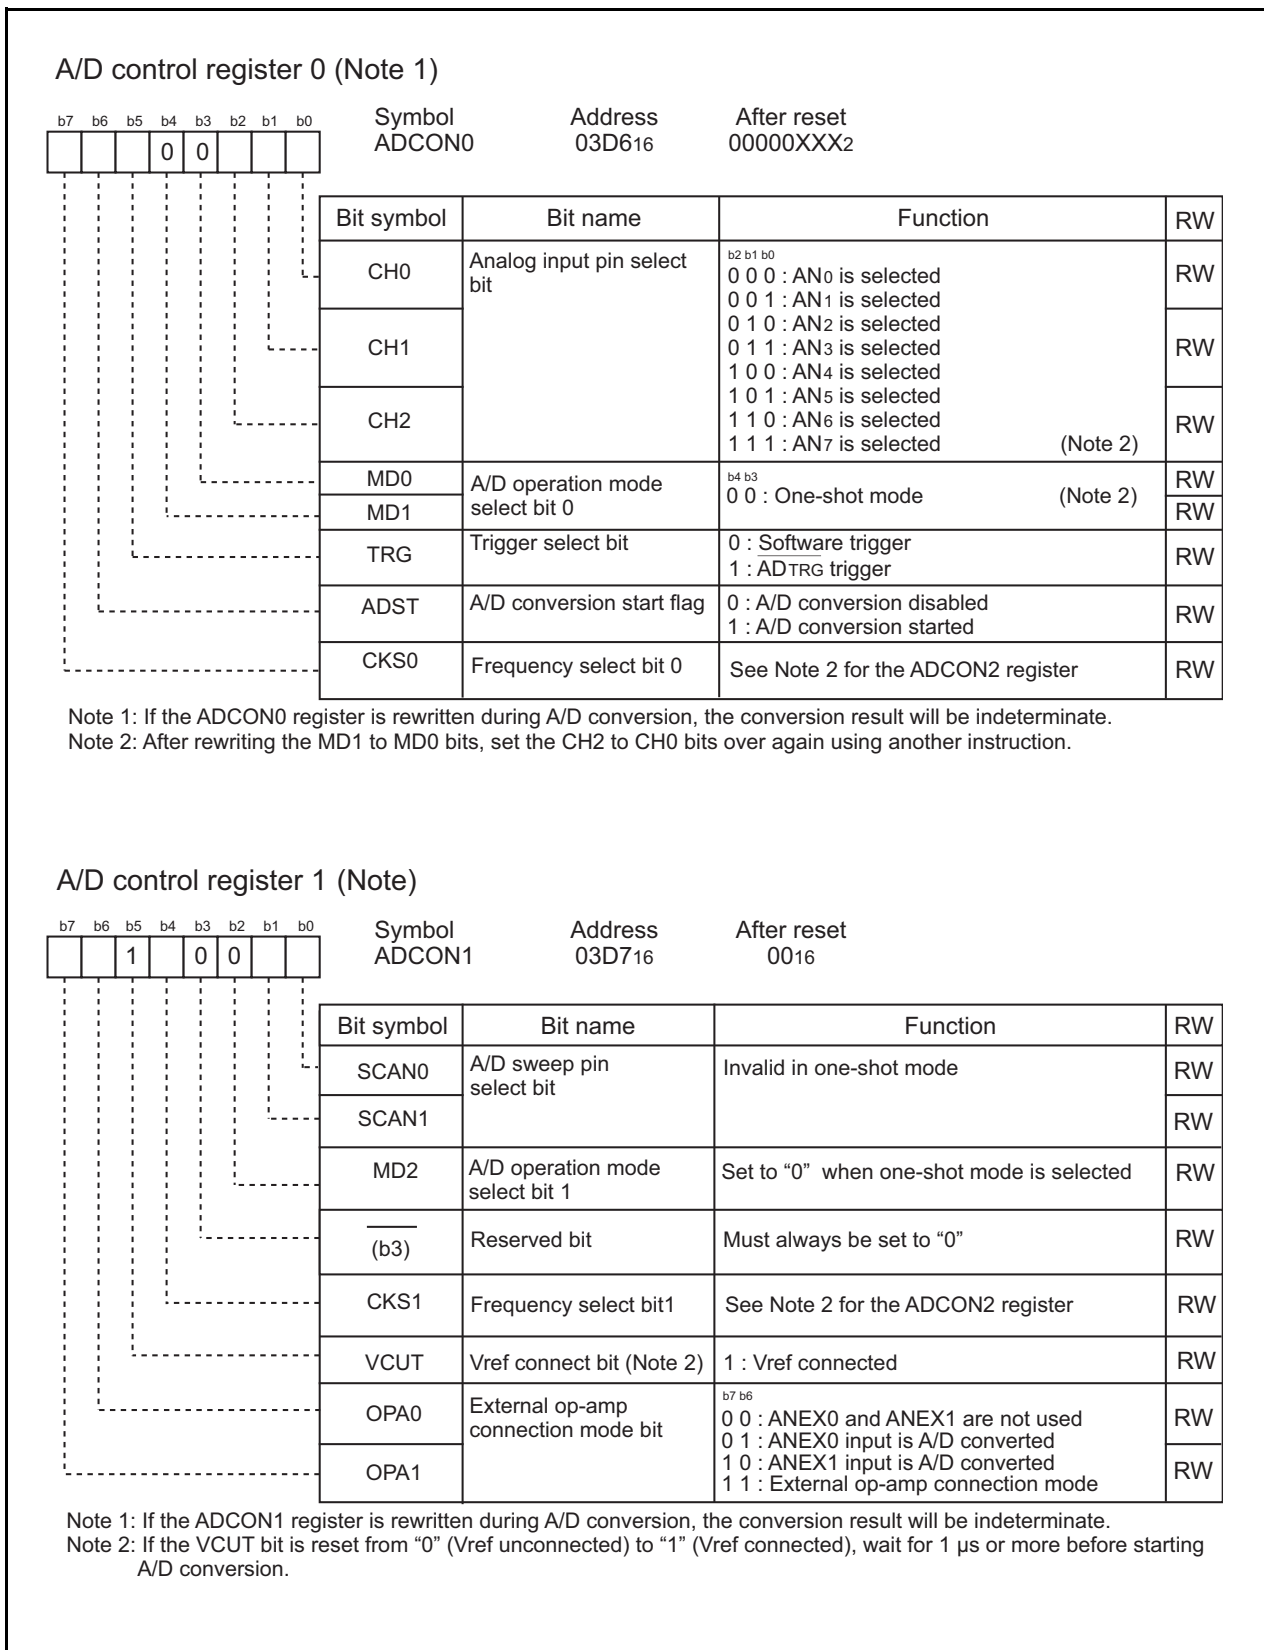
A/D control register 0 (Note 1)

b7 b6 b5 b4 b3 b2 b1 b0
0 0

Symbol ADCON0
Address $03D6_{16}$
After reset $00000XXX_2$

| Bit symbol | Bit name | Function | RW |
|---|---|---|---|
| CH0 | Analog input pin select bit | b2 b1 b0<br>0 0 0 : $AN_0$ is selected<br>0 0 1 : $AN_1$ is selected | RW |
| CH1 | | 0 1 0 : $AN_2$ is selected<br>0 1 1 : $AN_3$ is selected<br>1 0 0 : $AN_4$ is selected | RW |
| CH2 | | 1 0 1 : $AN_5$ is selected<br>1 1 0 : $AN_6$ is selected<br>1 1 1 : $AN_7$ is selected (Note 2) | RW |
| MD0 | A/D operation mode select bit 0 | b4 b3<br>0 0 : One-shot mode (Note 2) | RW |
| MD1 | | | RW |
| TRG | Trigger select bit | 0 : Software trigger<br>1 : $AD\overline{TRG}$ trigger | RW |
| ADST | A/D conversion start flag | 0 : A/D conversion disabled<br>1 : A/D conversion started | RW |
| CKS0 | Frequency select bit 0 | See Note 2 for the ADCON2 register | RW |

Note 1: If the ADCON0 register is rewritten during A/D conversion, the conversion result will be indeterminate.
Note 2: After rewriting the MD1 to MD0 bits, set the CH2 to CH0 bits over again using another instruction.

A/D control register 1 (Note)

b7 b6 b5 b4 b3 b2 b1 b0
1 0 0

Symbol ADCON1
Address $03D7_{16}$
After reset $00_{16}$

| Bit symbol | Bit name | Function | RW |
|---|---|---|---|
| SCAN0 | A/D sweep pin select bit | Invalid in one-shot mode | RW |
| SCAN1 | | | RW |
| MD2 | A/D operation mode select bit 1 | Set to “0” when one-shot mode is selected | RW |
| (b3) | Reserved bit | Must always be set to “0” | RW |
| CKS1 | Frequency select bit1 | See Note 2 for the ADCON2 register | RW |
| VCUT | Vref connect bit (Note 2) | 1 : Vref connected | RW |
| OPA0 | External op-amp connection mode bit | b7 b6<br>0 0 : ANEX0 and ANEX1 are not used<br>0 1 : ANEX0 input is A/D converted | RW |
| OPA1 | | 1 0 : ANEX1 input is A/D converted<br>1 1 : External op-amp connection mode | RW |

Note 1: If the ADCON1 register is rewritten during A/D conversion, the conversion result will be indeterminate.
Note 2: If the VCUT bit is reset from “0” (Vref unconnected) to “1” (Vref connected), wait for 1 μs or more before starting A/D conversion.